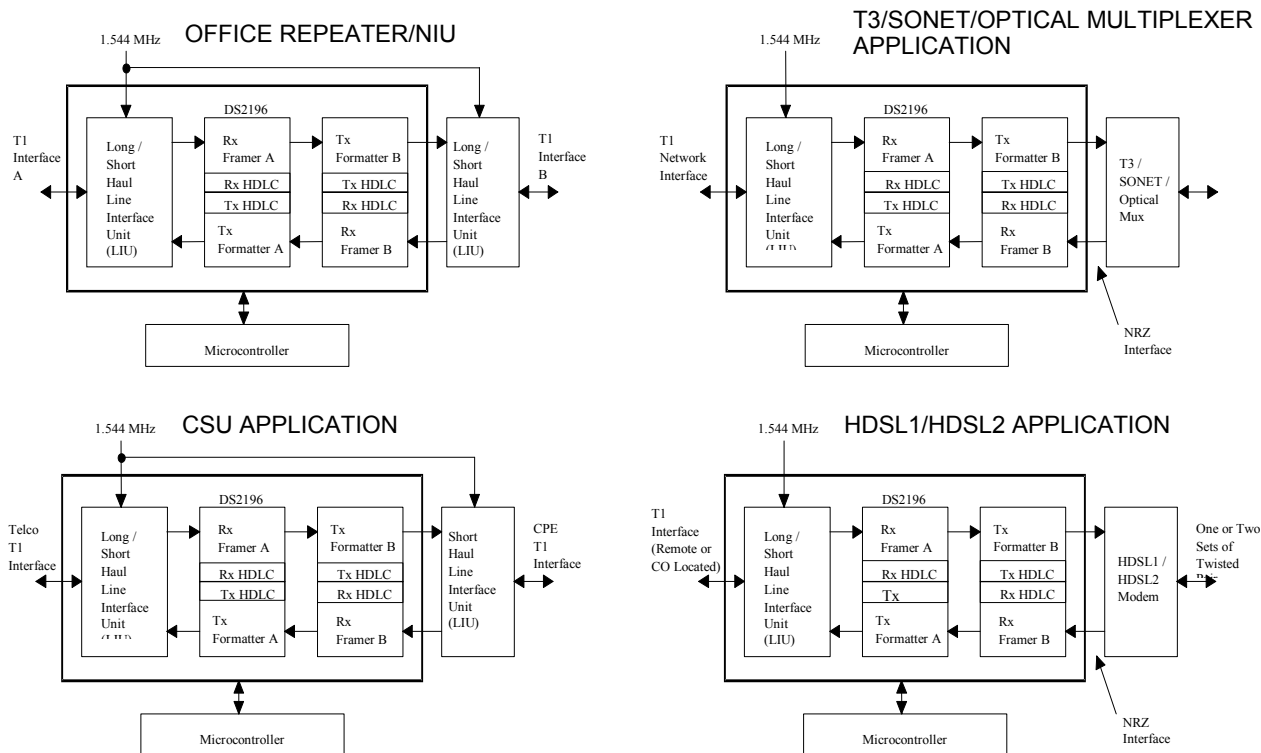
OFFICE REPEATER/NIU

1.544 MHz

DS2196

T1 Interface A

Long / Short Haul Line Interface Unit (LIU)

Rx Framer A

Rx HDLC

Tx HDLC

Tx Formatter A

Tx Formatter B

Tx HDLC

Rx HDLC

Rx Framer B

Long / Short Haul Line Interface Unit (LIU)

T1 Interface B

Microcontroller

T3/SONET/OPTICAL MULTIPLEXER APPLICATION

1.544 MHz

DS2196

T1 Network Interface

Long / Short Haul Line Interface Unit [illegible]

Rx Framer A

Rx HDLC

Tx HDLC

Tx Formatter A

Tx Formatter B

Tx HDLC

Rx HDLC

Rx Framer B

T3 / SONET / Optical Mux

NRZ Interface

Microcontroller

CSU APPLICATION

1.544 MHz

DS2196

Telco T1 Interface

Long / Short Haul Line Interface Unit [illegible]

Rx Framer A

Rx HDLC

Tx HDLC

Tx Formatter A

Tx Formatter B

Tx HDLC

Rx HDLC

Rx Framer B

Short Haul Line Interface Unit (LIU)

CPE T1 Interface

Microcontroller

HDSL1/HDSL2 APPLICATION

1.544 MHz

DS2196

T1 Interface (Remote or CO Located)

Long / Short Haul Line Interface Unit (LIU)

Rx Framer A

Rx HDLC

Tx

Tx Formatter A

Tx Formatter B

Tx HDLC

Rx HDLC

Rx Framer B

HDSL1 / HDSL2 Modem

One or Two Sets of Twisted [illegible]

NRZ Interface

Microcontroller